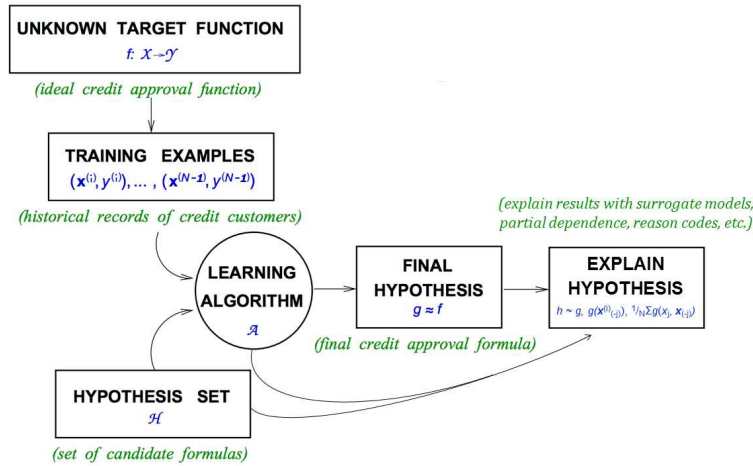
UNKNOWN TARGET FUNCTION

$f: \mathcal{X} \rightarrow \mathcal{Y}$

(ideal credit approval function)

TRAINING EXAMPLES

$(\mathbf{x}^{(i)}, y^{(i)}), \ldots, (\mathbf{x}^{(N-1)}, y^{(N-1)})$

(historical records of credit customers)

LEARNING ALGORITHM

$\mathcal{A}$

FINAL HYPOTHESIS

$g \approx f$

(final credit approval formula)

(explain results with surrogate models, partial dependence, reason codes, etc.)

EXPLAIN HYPOTHESIS

$h \approx g$, $g(\mathbf{x}^{(i)}_{(-j)})$, $^1/_N \Sigma g(x_j, \mathbf{x}_{(-j)})$

HYPOTHESIS SET

$\mathcal{H}$

(set of candidate formulas)